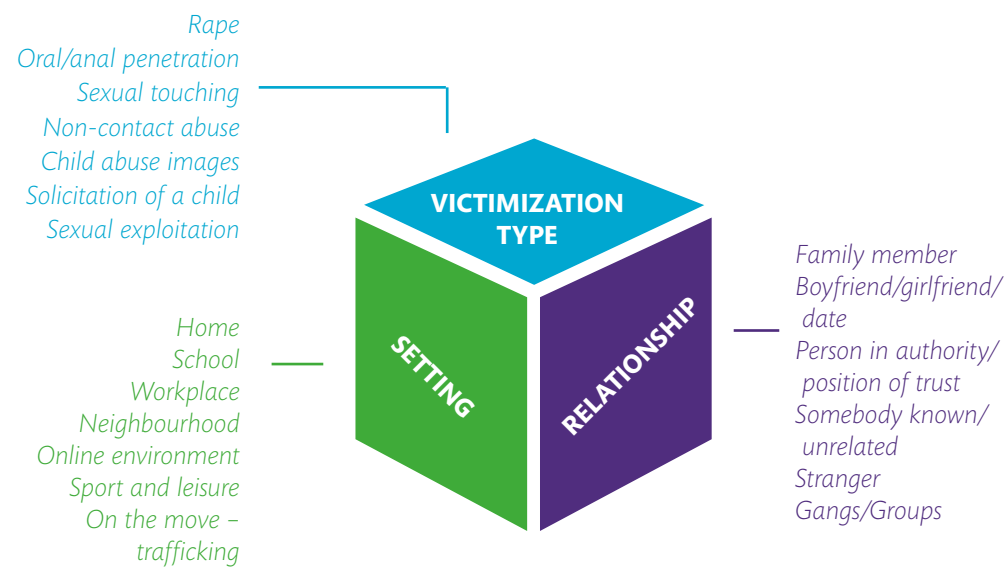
Rape
Oral/anal penetration
Sexual touching
Non-contact abuse
Child abuse images
Solicitation of a child
Sexual exploitation

VICTIMIZATION TYPE

Home
School
Workplace
Neighbourhood
Online environment
Sport and leisure
On the move – trafficking

SETTING

RELATIONSHIP

Family member
Boyfriend/girlfriend/ date
Person in authority/ position of trust
Somebody known/ unrelated
Stranger
Gangs/Groups